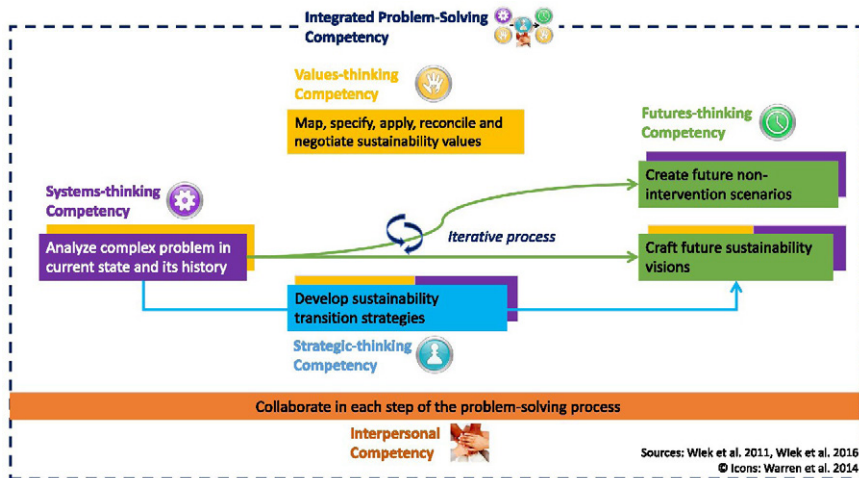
Integrated Problem-Solving Competency

Values-thinking Competency

Map, specify, apply, reconcile and negotiate sustainability values

Futures-thinking Competency

Create future non-intervention scenarios

Systems-thinking Competency

Analyze complex problem in current state and its history

Iterative process

Craft future sustainability visions

Develop sustainability transition strategies

Strategic-thinking Competency

Collaborate in each step of the problem-solving process

Interpersonal Competency

Sources: Wiek et al. 2011, Wiek et al. 2016
© Icons: Warren et al. 2014